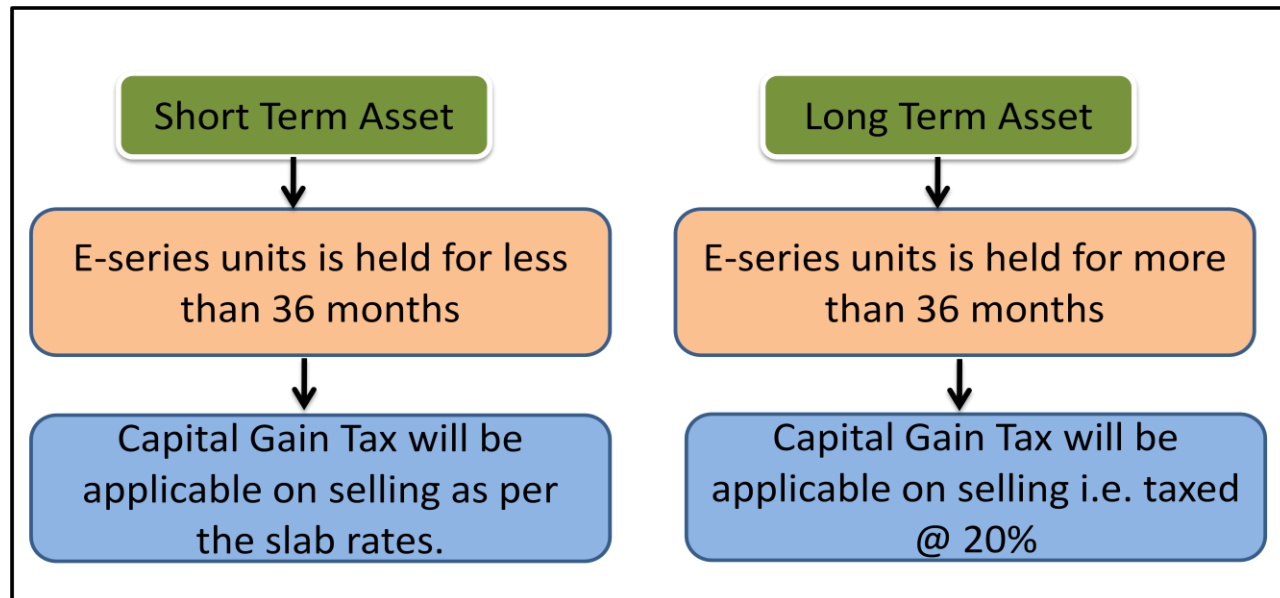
Short Term Asset

E-series units is held for less than 36 months

Capital Gain Tax will be applicable on selling as per the slab rates.

Long Term Asset

E-series units is held for more than 36 months

Capital Gain Tax will be applicable on selling i.e. taxed @ 20%